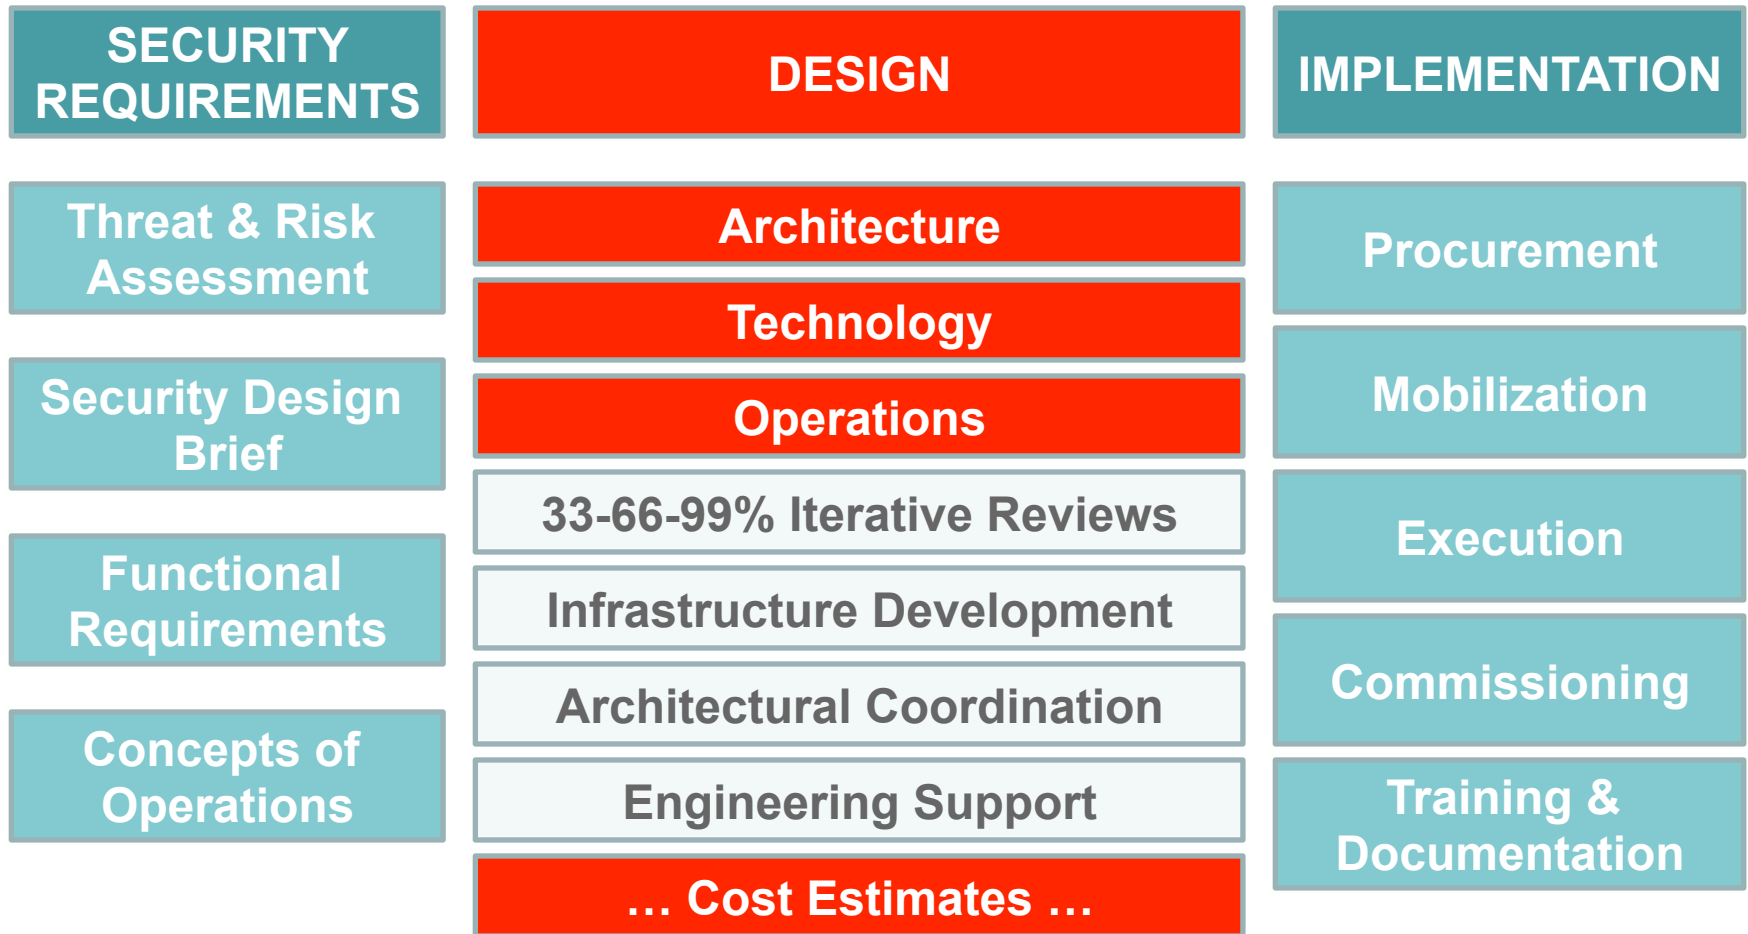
SECURITY REQUIREMENTS

Threat & Risk Assessment

Security Design Brief

Functional Requirements

Concepts of Operations

DESIGN

Architecture

Technology

Operations

33-66-99% Iterative Reviews

Infrastructure Development

Architectural Coordination

Engineering Support

… Cost Estimates …

IMPLEMENTATION

Procurement

Mobilization

Execution

Commissioning

Training & Documentation